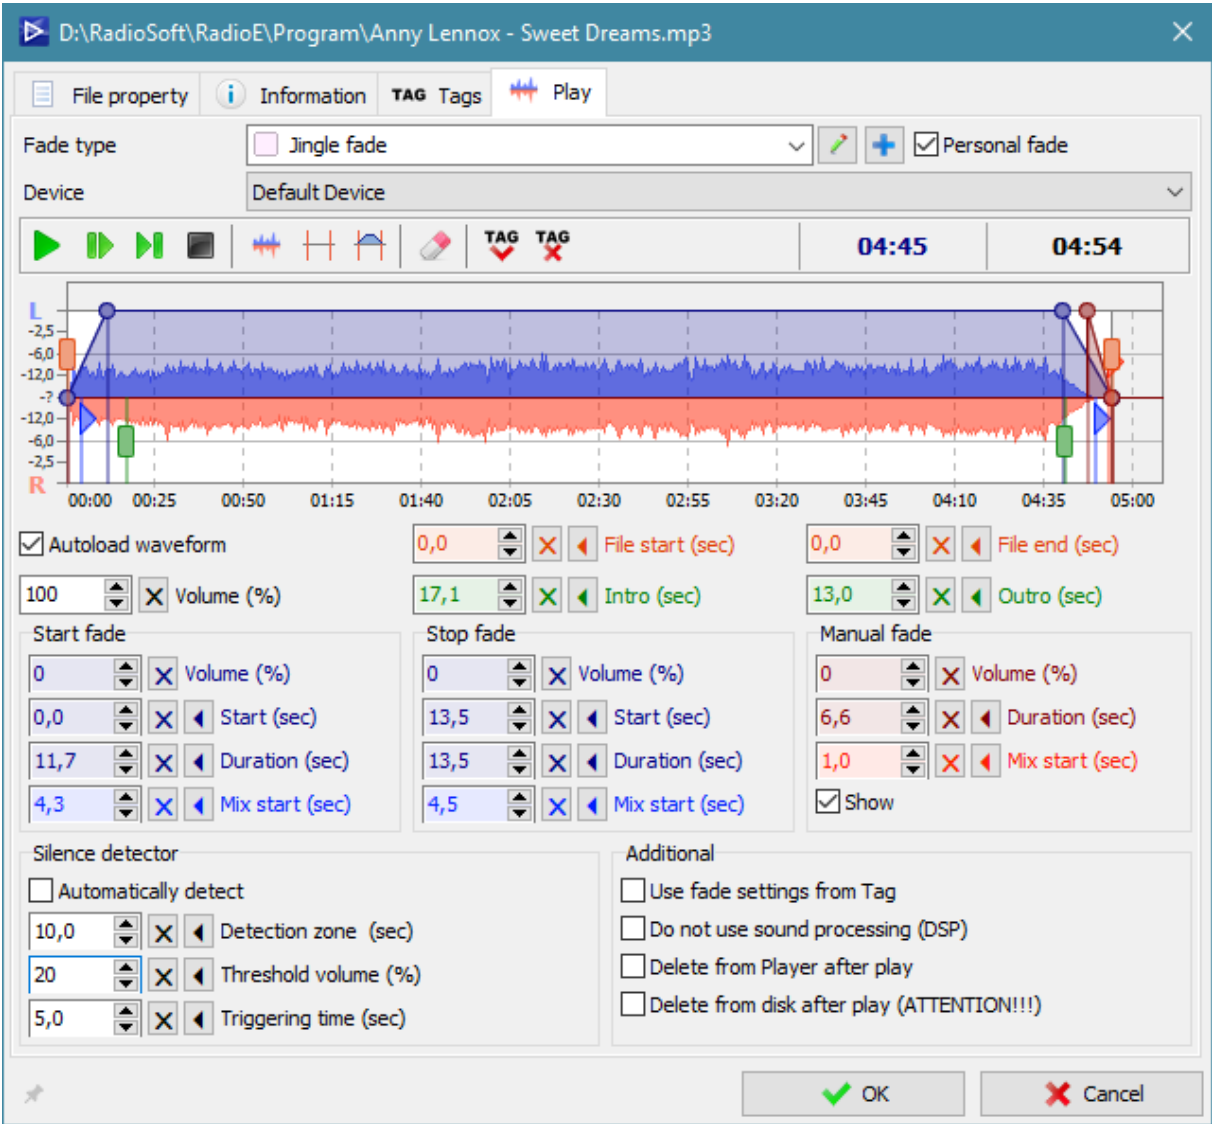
D:\RadioSoft\RadioE\Program\Anny Lennox - Sweet Dreams.mp3

File property | Information | TAG Tags | Play

Fade type | Jingle fade | Personal fade
Device | Default Device

TAG TAG | 04:45 | 04:54

L
-2,5
-6,0
-12,0
-?
-12,0
-6,0
-2,5
R

00:00 00:25 00:50 01:15 01:40 02:05 02:30 02:55 03:20 03:45 04:10 04:35 05:00

Autoload waveform
0,0 File start (sec)
0,0 File end (sec)
100 Volume (%)
17,1 Intro (sec)
13,0 Outro (sec)

Start fade
0 Volume (%)
0,0 Start (sec)
11,7 Duration (sec)
4,3 Mix start (sec)

Stop fade
0 Volume (%)
13,5 Start (sec)
13,5 Duration (sec)
4,5 Mix start (sec)

Manual fade
0 Volume (%)
6,6 Duration (sec)
1,0 Mix start (sec)
Show

Silence detector
Automatically detect
10,0 Detection zone (sec)
20 Threshold volume (%)
5,0 Triggering time (sec)

Additional
Use fade settings from Tag
Do not use sound processing (DSP)
Delete from Player after play
Delete from disk after play (ATTENTION!!!)

OK
Cancel